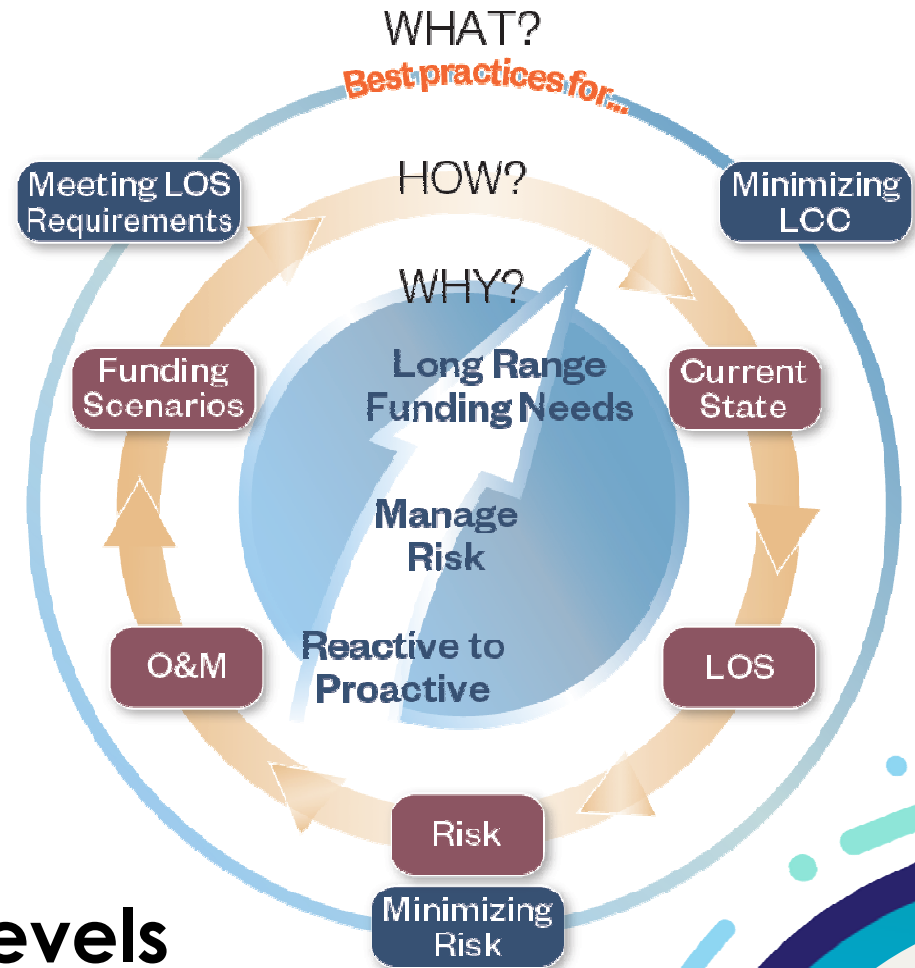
WHAT?
Best practices for...

Meeting LOS Requirements

Minimizing LCC

HOW?

WHY?

Long Range Funding Needs

Manage Risk

Reactive to Proactive

Funding Scenarios

Current State

O&M

LOS

Risk

Minimizing Risk

evels